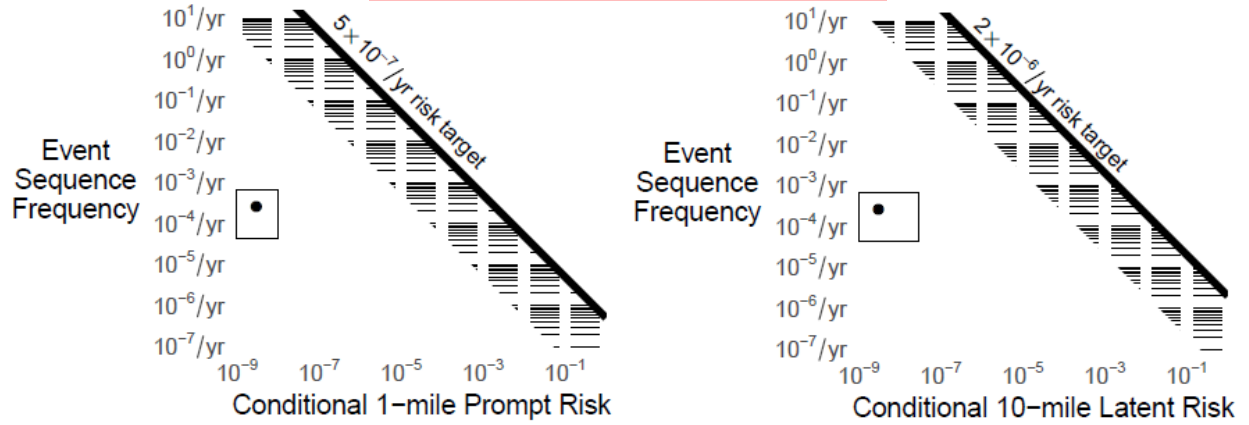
Event Sequence Frequency

$10^{1}$/yr
$10^{0}$/yr
$10^{-1}$/yr
$10^{-2}$/yr
$10^{-3}$/yr
$10^{-4}$/yr
$10^{-5}$/yr
$10^{-6}$/yr
$10^{-7}$/yr

$5\times10^{-7}$/yr risk target

$10^{-9}$ $10^{-7}$ $10^{-5}$ $10^{-3}$ $10^{-1}$

Conditional 1−mile Prompt Risk

Event Sequence Frequency

$10^{1}$/yr
$10^{0}$/yr
$10^{-1}$/yr
$10^{-2}$/yr
$10^{-3}$/yr
$10^{-4}$/yr
$10^{-5}$/yr
$10^{-6}$/yr
$10^{-7}$/yr

$2\times10^{-6}$/yr risk target

$10^{-9}$ $10^{-7}$ $10^{-5}$ $10^{-3}$ $10^{-1}$

Conditional 10−mile Latent Risk